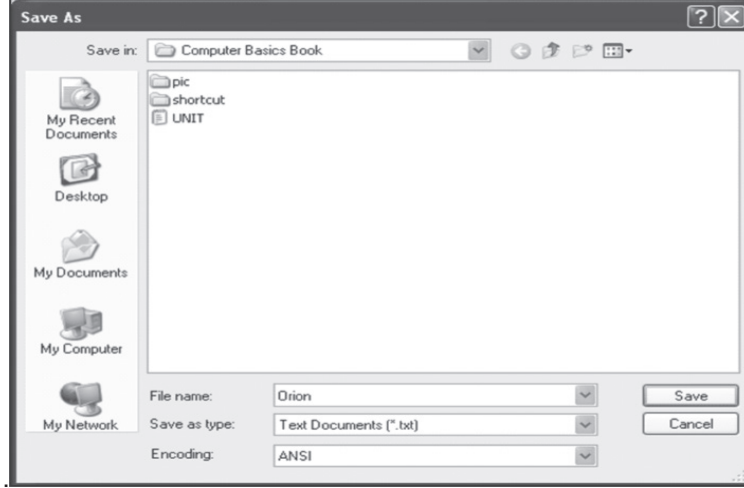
Save As

Save in: Computer Basics Book

My Recent Documents

Desktop

My Documents

My Computer

My Network

pic
shortcut
UNIT

File name: Orion

Save as type: Text Documents (*.txt)

Encoding: ANSI

Save

Cancel